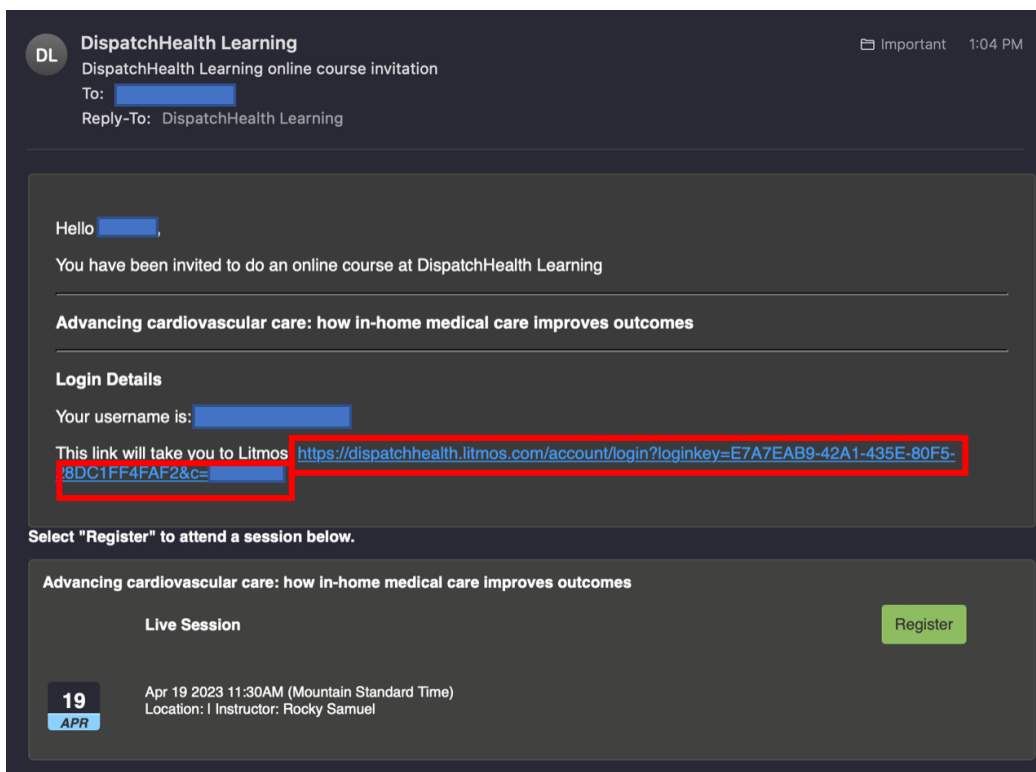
DL DispatchHealth Learning
DispatchHealth Learning online course invitation
To: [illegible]
Reply-To: DispatchHealth Learning

Important 1:04 PM

Hello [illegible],

You have been invited to do an online course at DispatchHealth Learning

Advancing cardiovascular care: how in-home medical care improves outcomes

Login Details

Your username is: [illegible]

This link will take you to Litmos https://dispatchhealth.litmos.com/account/login?loginkey=E7A7EAB9-42A1-435E-80F5-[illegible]8DC1FF4FAF2&c=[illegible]

Select "Register" to attend a session below.

Advancing cardiovascular care: how in-home medical care improves outcomes

Live Session

Register

19
APR

Apr 19 2023 11:30AM (Mountain Standard Time)
Location: | Instructor: Rocky Samuel